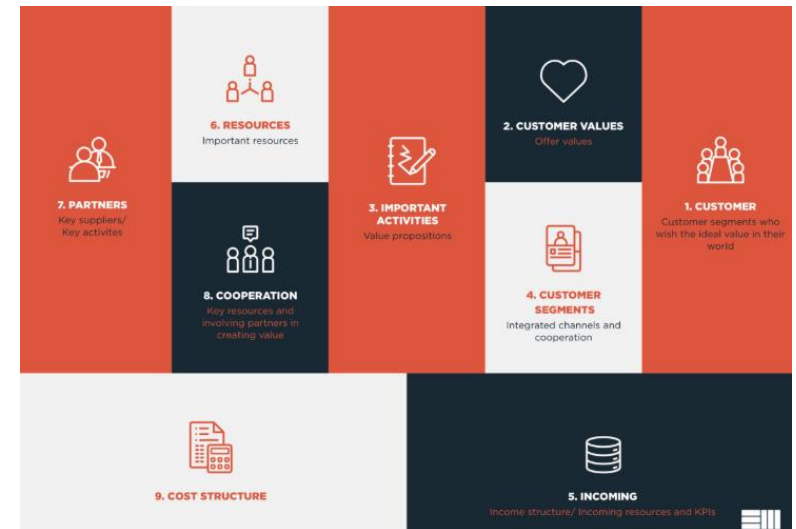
7. PARTNERS
Key suppliers/ Key activites

6. RESOURCES
Important resources

8. COOPERATION
Key resources and involving partners in creating value

3. IMPORTANT ACTIVITIES
Value propositions

2. CUSTOMER VALUES
Offer values

4. CUSTOMER SEGMENTS
Integrated channels and cooperation

1. CUSTOMER
Customer segments who wish the ideal value in their world

9. COST STRUCTURE

5. INCOMING
Income structure/ Incoming resources and KPIs